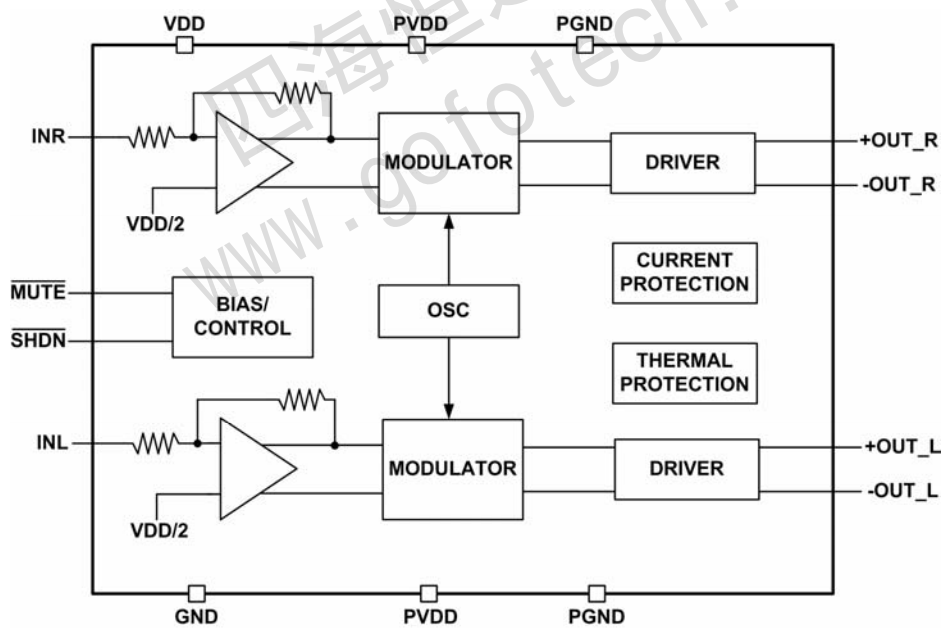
VDD
PVDD
PGND
INR
MODULATOR
DRIVER
+OUT_R
-OUT_R
VDD/2
CURRENT PROTECTION
$\overline{\text{MUTE}}$
BIAS/ CONTROL
OSC
$\overline{\text{SHDN}}$
THERMAL PROTECTION
INL
MODULATOR
DRIVER
+OUT_L
-OUT_L
VDD/2
GND
PVDD
PGND
四海
www.gofotech.